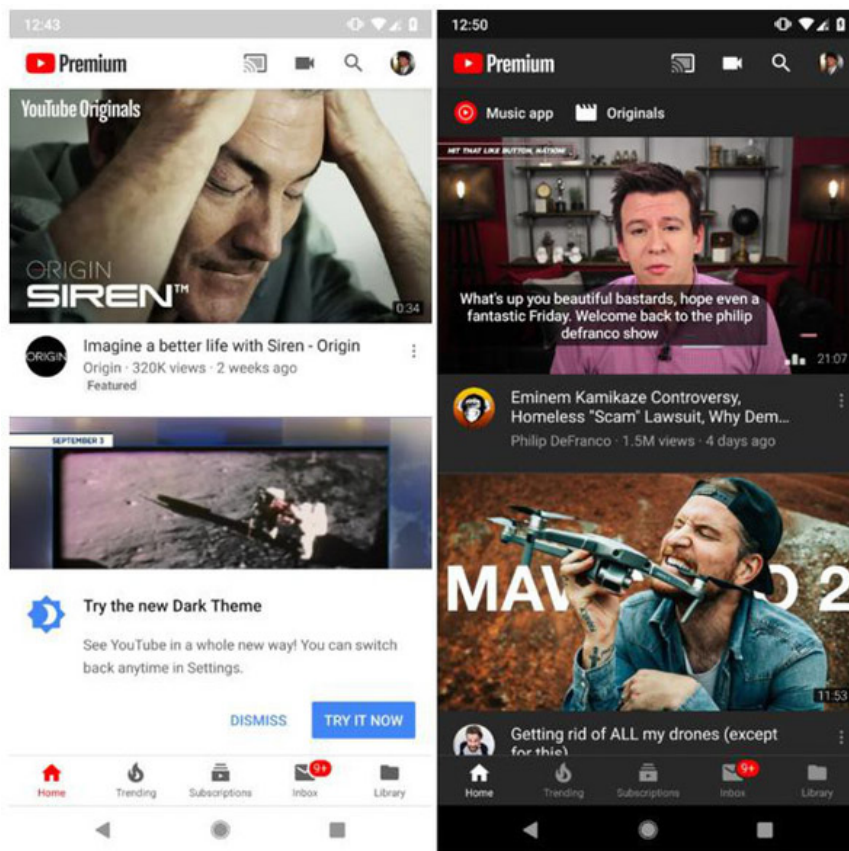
12:43

Premium

YouTube Originals

ORIGIN
SIREN™

0:34

ORIGIN

Imagine a better life with Siren - Origin

Origin · 320K views · 2 weeks ago

Featured

SEPTEMBER 3

Try the new Dark Theme

See YouTube in a whole new way! You can switch back anytime in Settings.

DISMISS

TRY IT NOW

Home

Trending

Subscriptions

9+

Inbox

Library

12:50

Premium

Music app

Originals

HIT THAT LIKE BUTTON, WATKINS

What's up you beautiful bastards, hope even a fantastic Friday. Welcome back to the philip defranco show

21:07

Eminem Kamikaze Controversy, Homeless "Scam" Lawsuit, Why Dem...

Philip DeFranco · 1.5M views · 4 days ago

MAV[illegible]O 2

11:53

Getting rid of ALL my drones (except for this)

Home

Trending

Subscriptions

9+

Inbox

Library